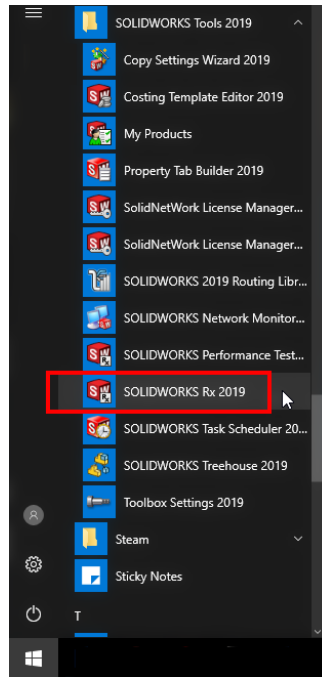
SOLIDWORKS Tools 2019

Copy Settings Wizard 2019

Costing Template Editor 2019

My Products

Property Tab Builder 2019

SolidNetWork License Manager...

SolidNetWork License Manager...

SOLIDWORKS 2019 Routing Libr...

SOLIDWORKS Network Monitor...

SOLIDWORKS Performance Test...

SOLIDWORKS Rx 2019

SOLIDWORKS Task Scheduler 20...

SOLIDWORKS Treehouse 2019

Toolbox Settings 2019

Steam

Sticky Notes

T